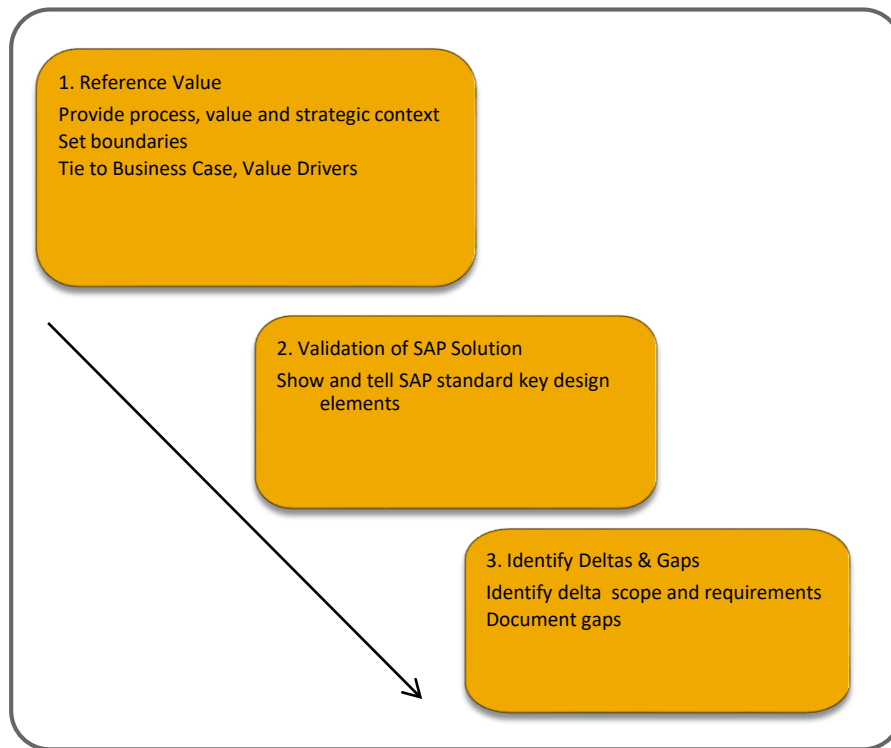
1. Reference Value
Provide process, value and strategic context
Set boundaries
Tie to Business Case, Value Drivers

2. Validation of SAP Solution
Show and tell SAP standard key design elements

3. Identify Deltas & Gaps
Identify delta scope and requirements
Document gaps